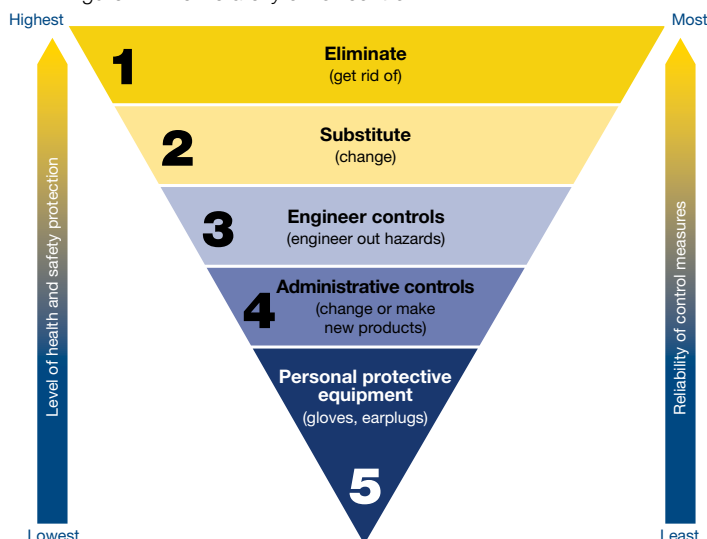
Highest

Lowest

Level of health and safety protection

Most

Least

Reliability of control measures

1 Eliminate (get rid of)

2 Substitute (change)

3 Engineer controls (engineer out hazards)

4 Administrative controls (change or make new products)

Personal protective equipment (gloves, earplugs)

5